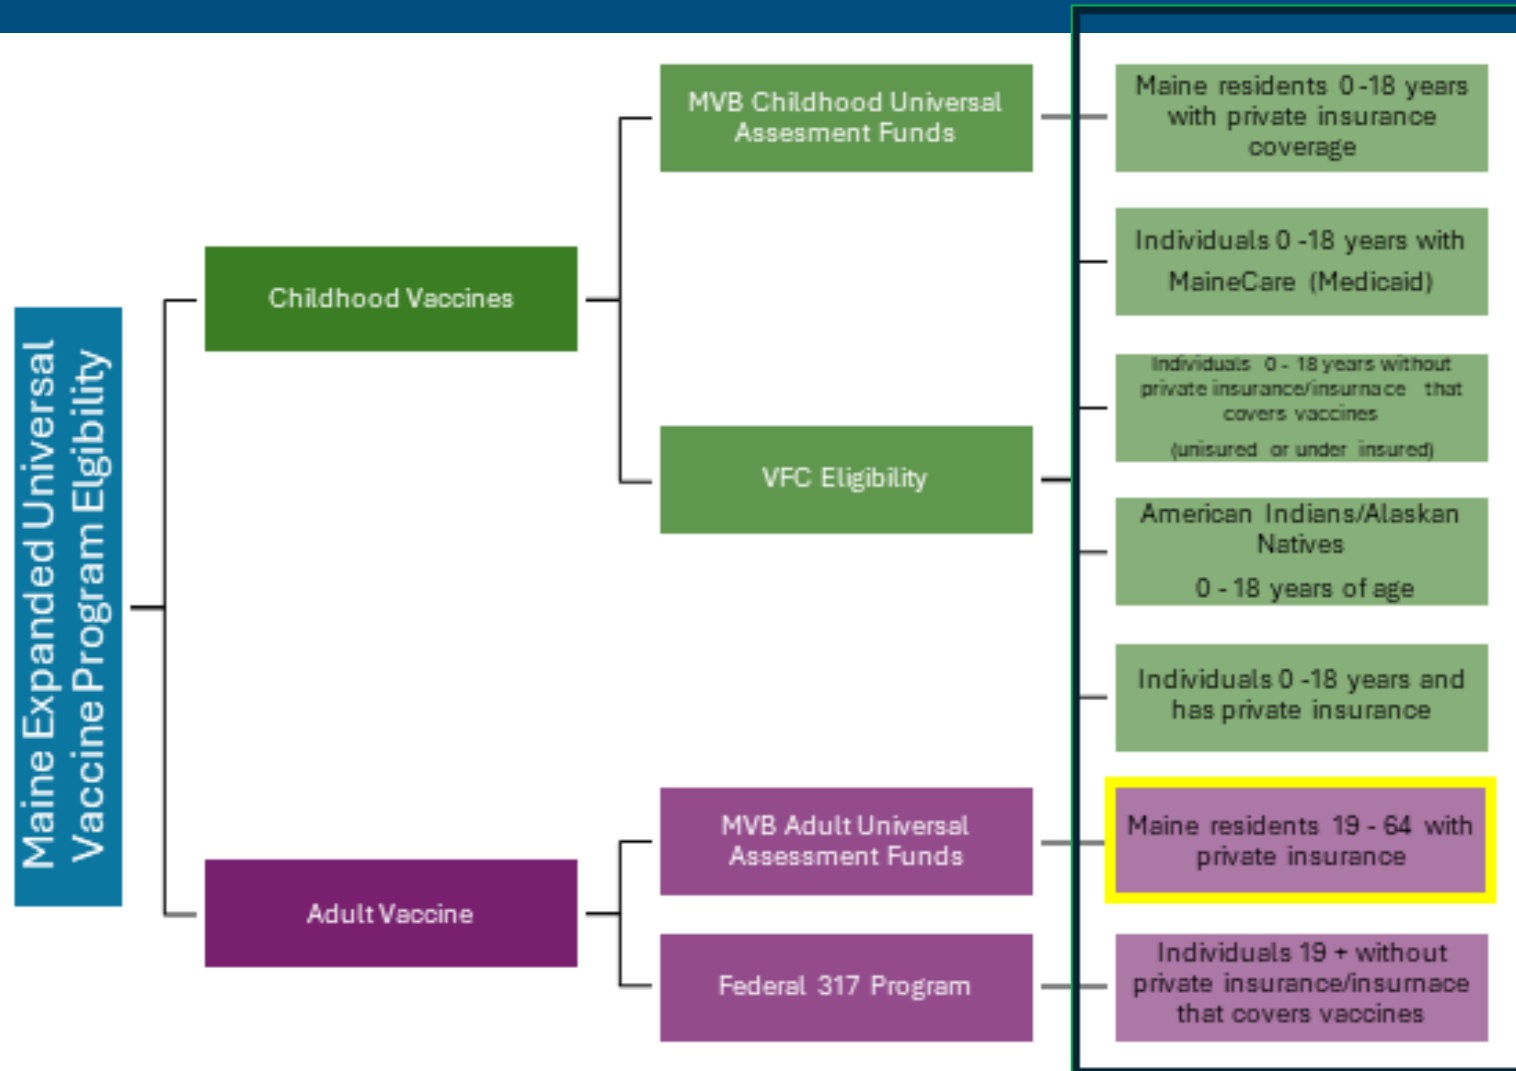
Maine Expanded Universal Vaccine Program Elgibility

Childhood Vaccines

MVB Childhood Universal Assesment Funds

Maine residents 0 -18 years with private insurance coverage

Individuals 0 -18 years with MaineCare (Medicaid)

VFC Eligibility

Individuals 0 - 18 years without private insurance/insurnace that covers vaccines

(unisured or under insured)

American Indians/Alaskan Natives

0 - 18 years of age

Individuals 0 -18 years and has private insurance

Adult Vaccine

MVB Adult Universal Assessment Funds

Maine residents 19 - 64 with private insurance

Federal 317 Program

Individuals 19 + without private insurance/insurnace that covers vaccines